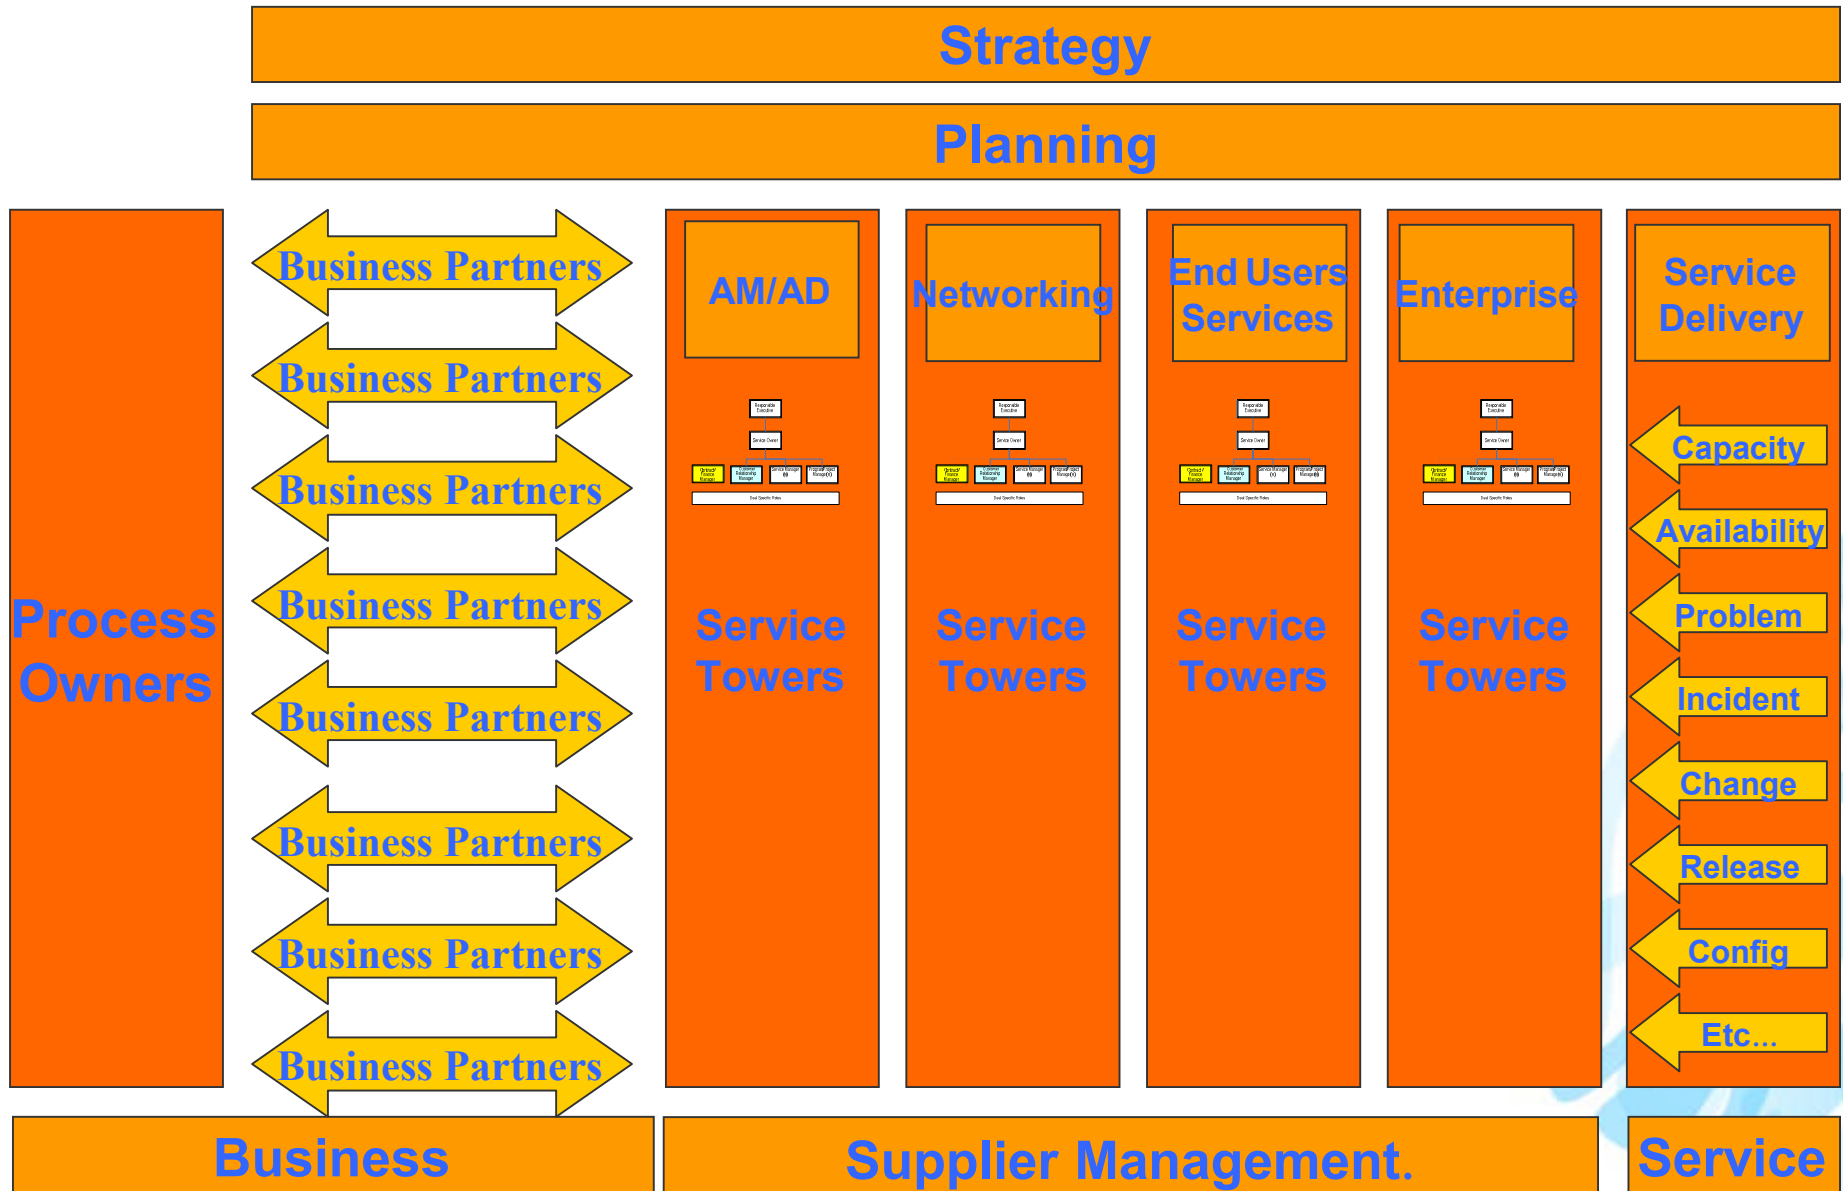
Strategy

Planning

Process Owners

Business Partners

Business Partners

Business Partners

Business Partners

Business Partners

Business Partners

Business Partners

Business Partners

AM/AD

Service Towers

Networking

Service Towers

End Users Services

Service Towers

Enterprise

Service Towers

Service Delivery

Capacity

Availability

Problem

Incident

Change

Release

Config

Etc…

Business

Supplier Management.

Service